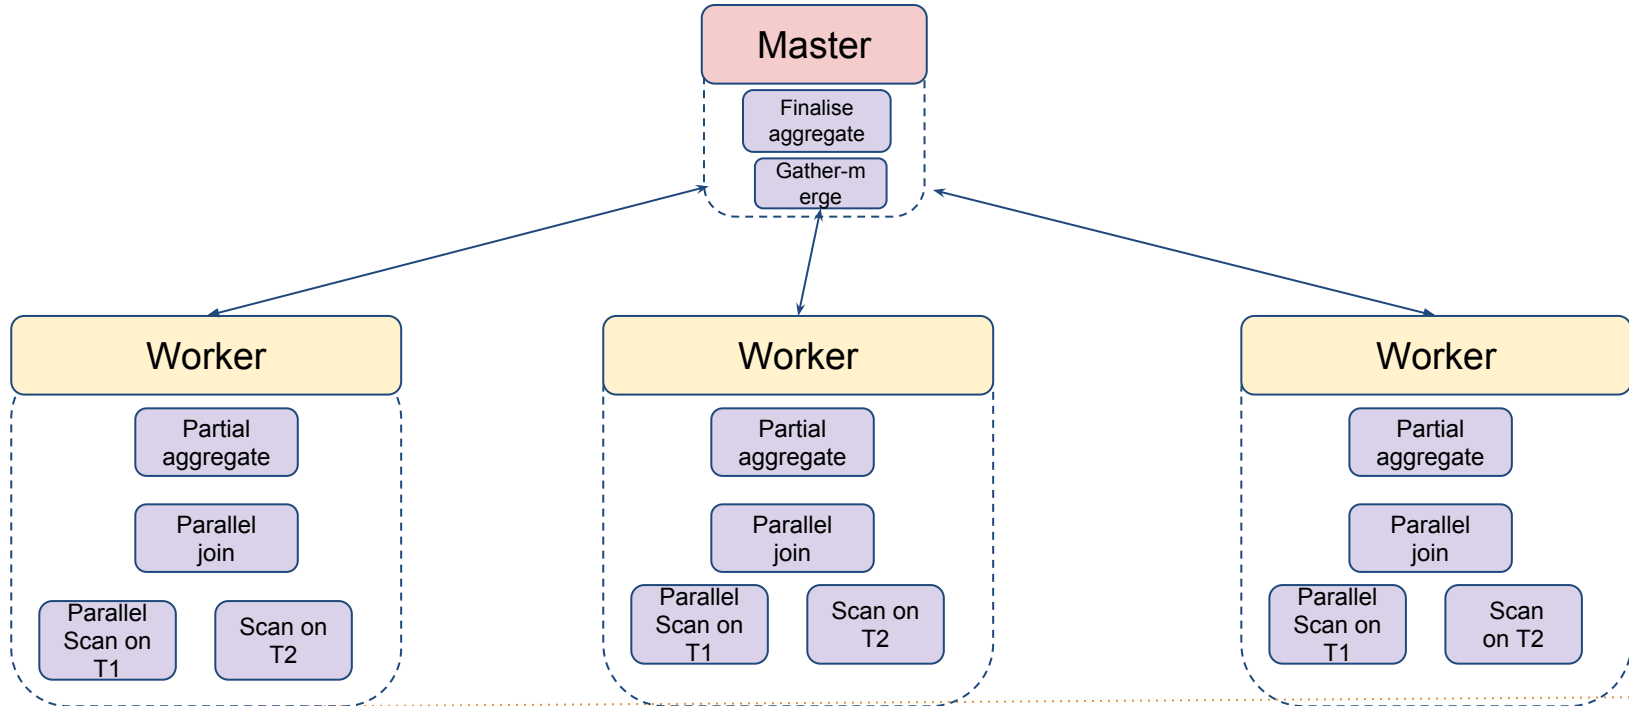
Master

Finalise aggregate

Gather-m erge

Worker

Partial aggregate

Parallel join

Parallel Scan on T1

Scan on T2

Worker

Partial aggregate

Parallel join

Parallel Scan on T1

Scan on T2

Worker

Partial aggregate

Parallel join

Parallel Scan on T1

Scan on T2